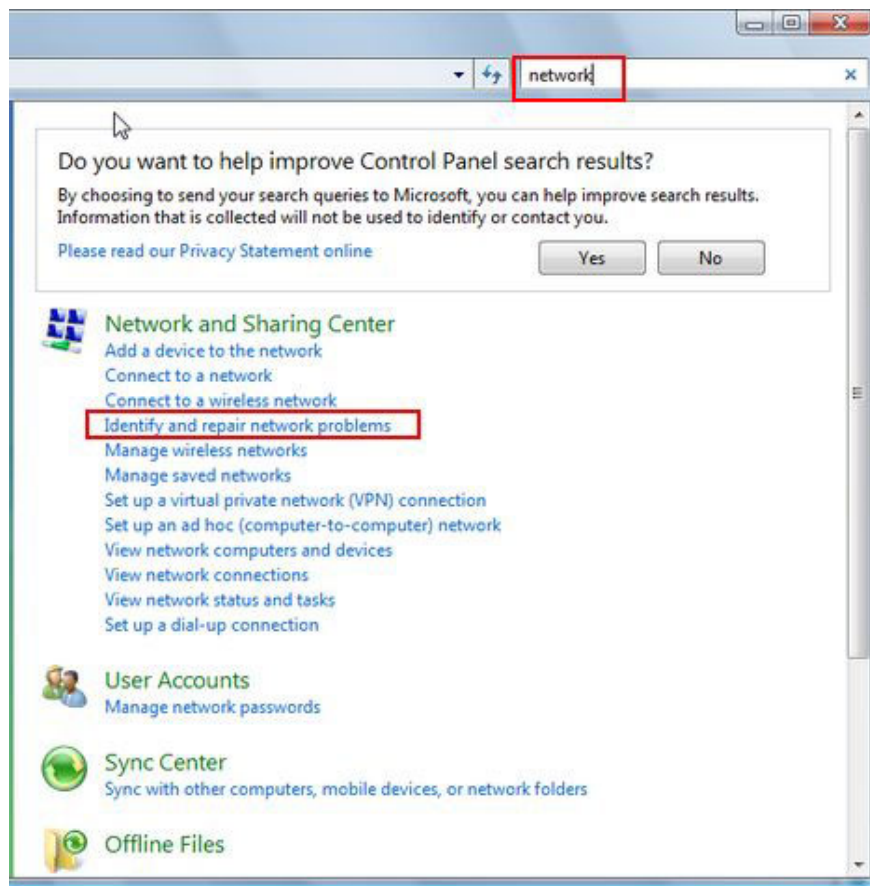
network

Do you want to help improve Control Panel search results?

By choosing to send your search queries to Microsoft, you can help improve search results. Information that is collected will not be used to identify or contact you.

Please read our Privacy Statement online

Yes

No

Network and Sharing Center
Add a device to the network
Connect to a network
Connect to a wireless network
Identify and repair network problems
Manage wireless networks
Manage saved networks
Set up a virtual private network (VPN) connection
Set up an ad hoc (computer-to-computer) network
View network computers and devices
View network connections
View network status and tasks
Set up a dial-up connection

User Accounts
Manage network passwords

Sync Center
Sync with other computers, mobile devices, or network folders

Offline Files